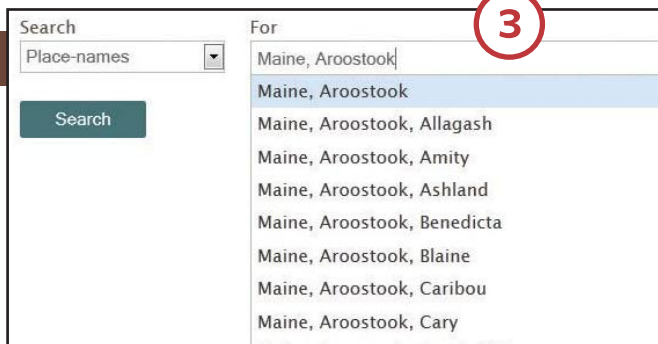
Search
Place-names

Search

For
3
Maine, Aroostook

Maine, Aroostook
Maine, Aroostook, Allagash
Maine, Aroostook, Amity
Maine, Aroostook, Ashland
Maine, Aroostook, Benedicta
Maine, Aroostook, Blaine
Maine, Aroostook, Caribou
Maine, Aroostook, Cary